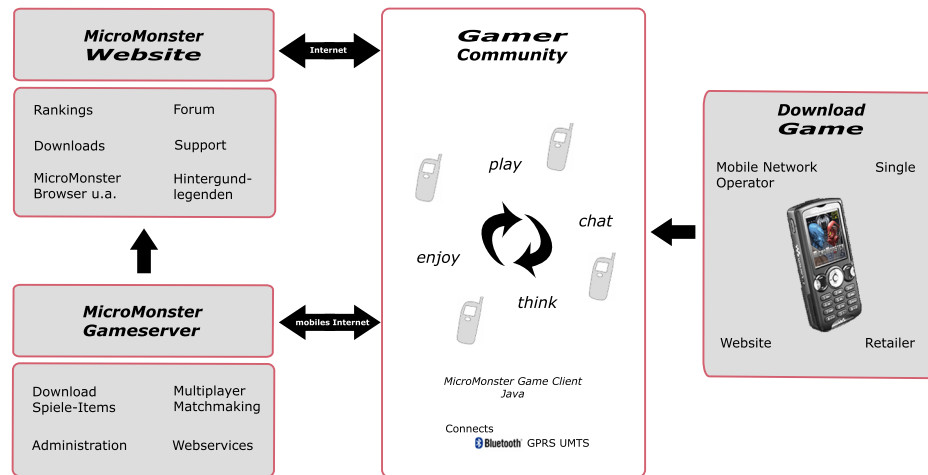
MicroMonster
Website

Rankings
Forum
Downloads
Support
MicroMonster Browser u.a.
Hintergund-legenden

Internet

Gamer
Community

play
chat
enjoy
think

MicroMonster Game Client
Java

Connects
Bluetooth GPRS UMTS

MicroMonster
Gameserver

mobiles Internet

Download Spiele-Items
Multiplayer Matchmaking
Administration
Webservices

Download
Game

Mobile Network Operator
Single
Website
Retailer